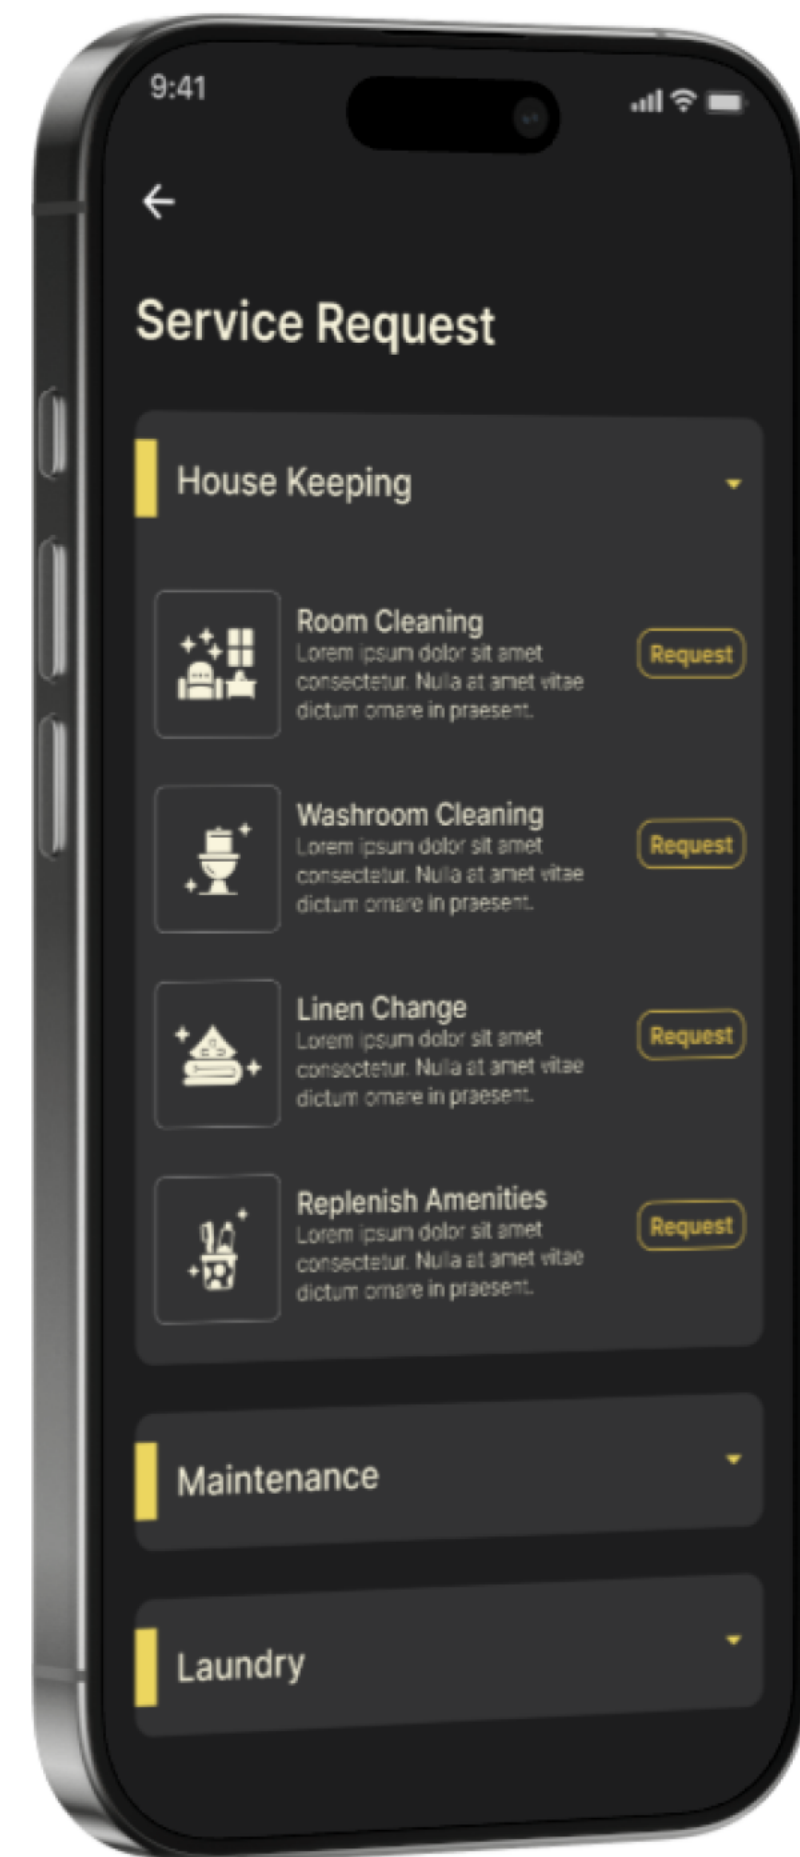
9:41

Service Request

House Keeping

Room Cleaning
Lorem ipsum dolor sit amet consectetur. Nulla at amet vitae dictum ornare in praesent.
Request

Washroom Cleaning
Lorem ipsum dolor sit amet consectetur. Nulla at amet vitae dictum ornare in praesent.
Request

Linen Change
Lorem ipsum dolor sit amet consectetur. Nulla at amet vitae dictum ornare in praesent.
Request

Replenish Amenities
Lorem ipsum dolor sit amet consectetur. Nulla at amet vitae dictum ornare in praesent.
Request

Maintenance

Laundry